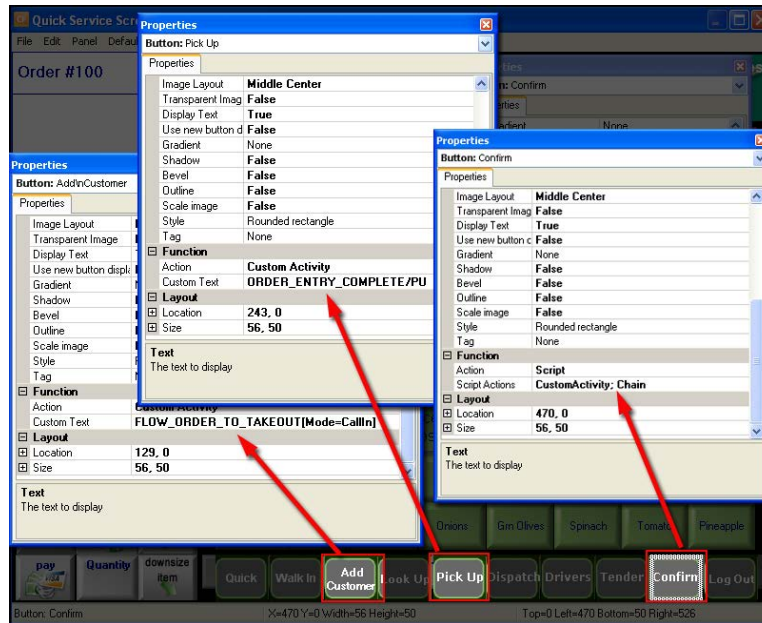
Quick Service Scr

File Edit Panel Defaul

Order #100

Properties

Button: Pick Up

Properties

| Image Layout | Middle Center |
|---|---|
| Transparent Imag | False |
| Display Text | True |
| Use new button d | False |
| Gradient | None |
| Shadow | False |
| Bevel | False |
| Outline | False |
| Scale image | False |
| Style | Rounded rectangle |
| Tag | None |
| Function | |
| Action | Custom Activity |
| Custom Text | ORDER_ENTRY_COMPLETE/PU |
| Layout | |
| Location | 243, 0 |
| Size | 56, 50 |

Text
The text to display

Properties

Button: Add\nCustomer

Properties

| Image Layout | |
|---|---|
| Transparent Image | |
| Display Text | |
| Use new button displ | |
| Gradient | |
| Shadow | |
| Bevel | |
| Outline | |
| Scale image | |
| Style | |
| Tag | |
| Function | |
| Action | Custom Activity |
| Custom Text | FLOW_ORDER_TO_TAKEOUT[Mode=CallIn] |
| Layout | |
| Location | 129, 0 |
| Size | 56, 50 |

Text
The text to display

n: Confirm

rties

radient None

Properties

Button: Confirm

Properties

| Image Layout | Middle Center |
|---|---|
| Transparent Imag | False |
| Display Text | True |
| Use new button c | False |
| Gradient | None |
| Shadow | False |
| Bevel | False |
| Outline | False |
| Scale image | False |
| Style | Rounded rectangle |
| Tag | None |
| Function | |
| Action | Script |
| Script Actions | CustomActivity; Chain |
| Layout | |
| Location | 470, 0 |
| Size | 56, 50 |

Text
The text to display

Onions Grn Olives Spinach Tomato Pineapple

pay Quantity downsize item Quick Walk In Add Customer Look Up Pick Up Dispatch Drivers Tender Confirm Log Out

Button: Confirm X=470 Y=0 Width=56 Height=50 Top=0 Left=470 Bottom=50 Right=526